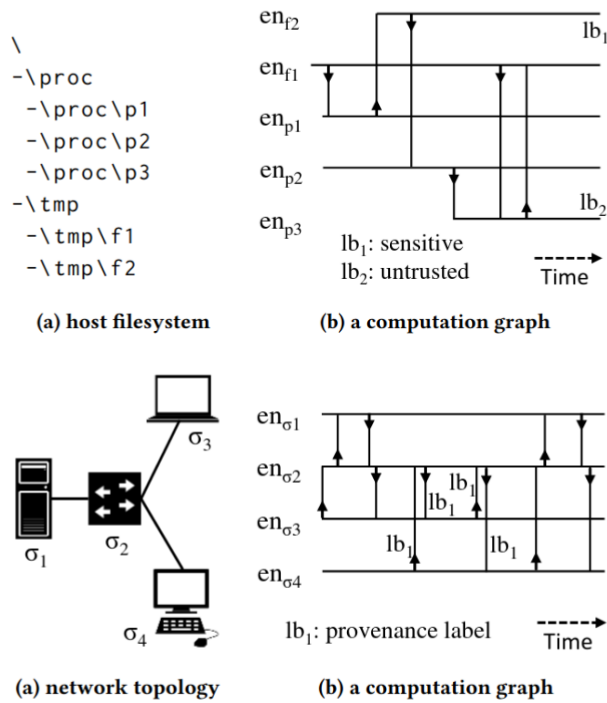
\
-\proc
-\proc\p1
-\proc\p2
-\proc\p3
-\tmp
-\tmp\f1
-\tmp\f2

(a) host filesystem

$en_{f2}$
$lb_1$
$en_{f1}$
$en_{p1}$
$en_{p2}$
$en_{p3}$
$lb_2$
$lb_1$: sensitive
$lb_2$: untrusted
Time

(b) a computation graph

$\sigma_3$
$\sigma_1$
$\sigma_2$
$\sigma_4$

(a) network topology

$en_{\sigma1}$
$en_{\sigma2}$
$en_{\sigma3}$
$en_{\sigma4}$
$lb_1$
$lb_1$
$lb_1$
$lb_1$
$lb_1$: provenance label
Time

(b) a computation graph